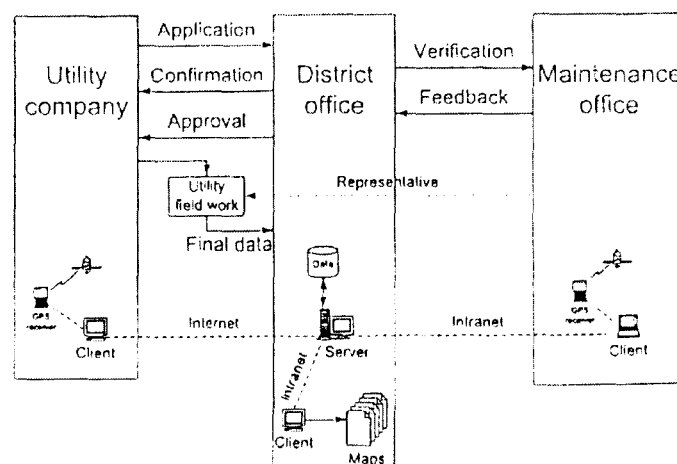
Utility company

Application

Confirmation

Approval

Utility field work

Final data

District office

Verification

Feedback

Maintenance office

Representative

Data

GPS receiver

Client

Internet

Server

Intranet

Intranet

GPS receiver

Client

Client

Maps